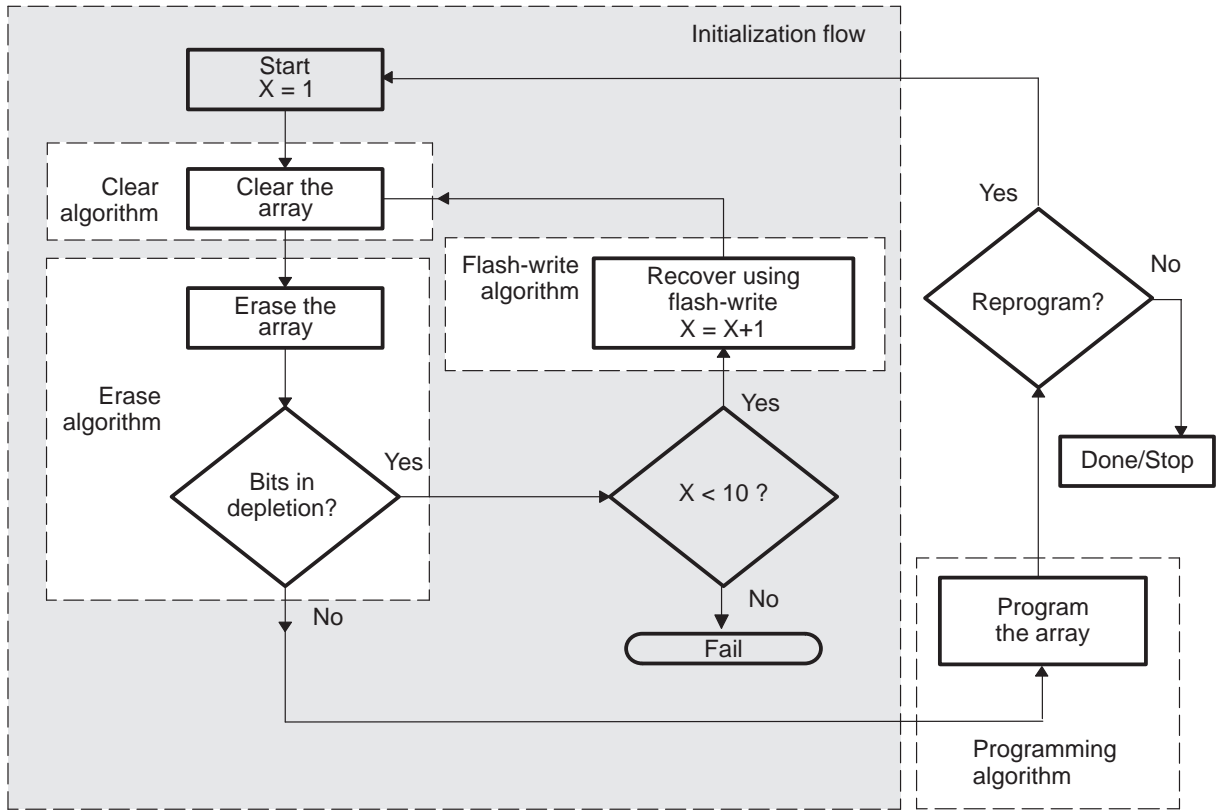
Initialization flow

Start
X = 1

Clear algorithm

Clear the array

Flash-write algorithm

Recover using flash-write
X = X+1

Erase the array

Erase algorithm

Bits in depletion?

Yes

Yes

X < 10 ?

No

No

Fail

Yes

Reprogram?

No

Done/Stop

Program the array

Programming algorithm